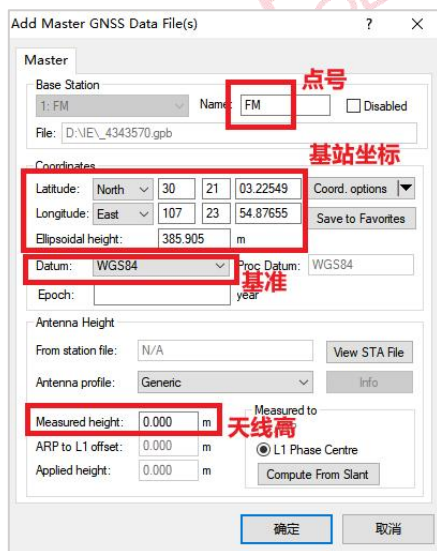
Add Master GNSS Data File(s) ? ×

Master

Base Station

1: FM

Name: FM

点号

Disabled

File: D:\IE\_4343570.gpb

Coordinates

基站坐标

Latitude: North 30 21 03.22549

Coord. options

Longitude: East 107 23 54.87655

Save to Favorites

Ellipsoidal height: 385.905 m

Datum: WGS84

基准

Proc Datum: WGS84

Epoch: year

Antenna Height

From station file: N/A

View STA File

Antenna profile: Generic

Info

Measured height: 0.000 m

天线高

ARP to L1 offset: 0.000 m

Applied height: 0.000 m

Measured to

L1 Phase Centre

Compute From Slant

确定

取消